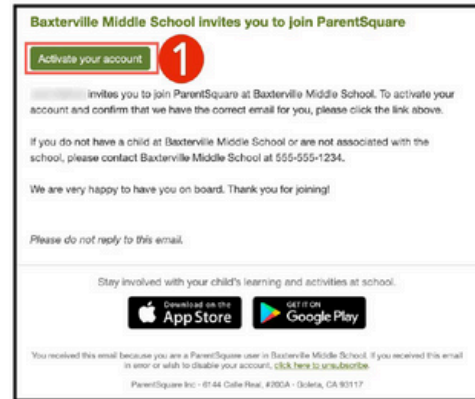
Baxterville Middle School invites you to join ParentSquare

Activate your account

1

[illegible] invites you to join ParentSquare at Baxterville Middle School. To activate your account and confirm that we have the correct email for you, please click the link above.

If you do not have a child at Baxterville Middle School or are not associated with the school, please contact Baxterville Middle School at 555-555-1234.

We are very happy to have you on board. Thank you for joining!

Please do not reply to this email.

Stay involved with your child's learning and activities at school.

Download on the App Store

GET IT ON Google Play

You received this email because you are a ParentSquare user in Baxterville Middle School. If you received this email in error or wish to disable your account, click here to unsubscribe.

ParentSquare Inc · 6144 Calle Real, #200A · Goleta, CA 93117